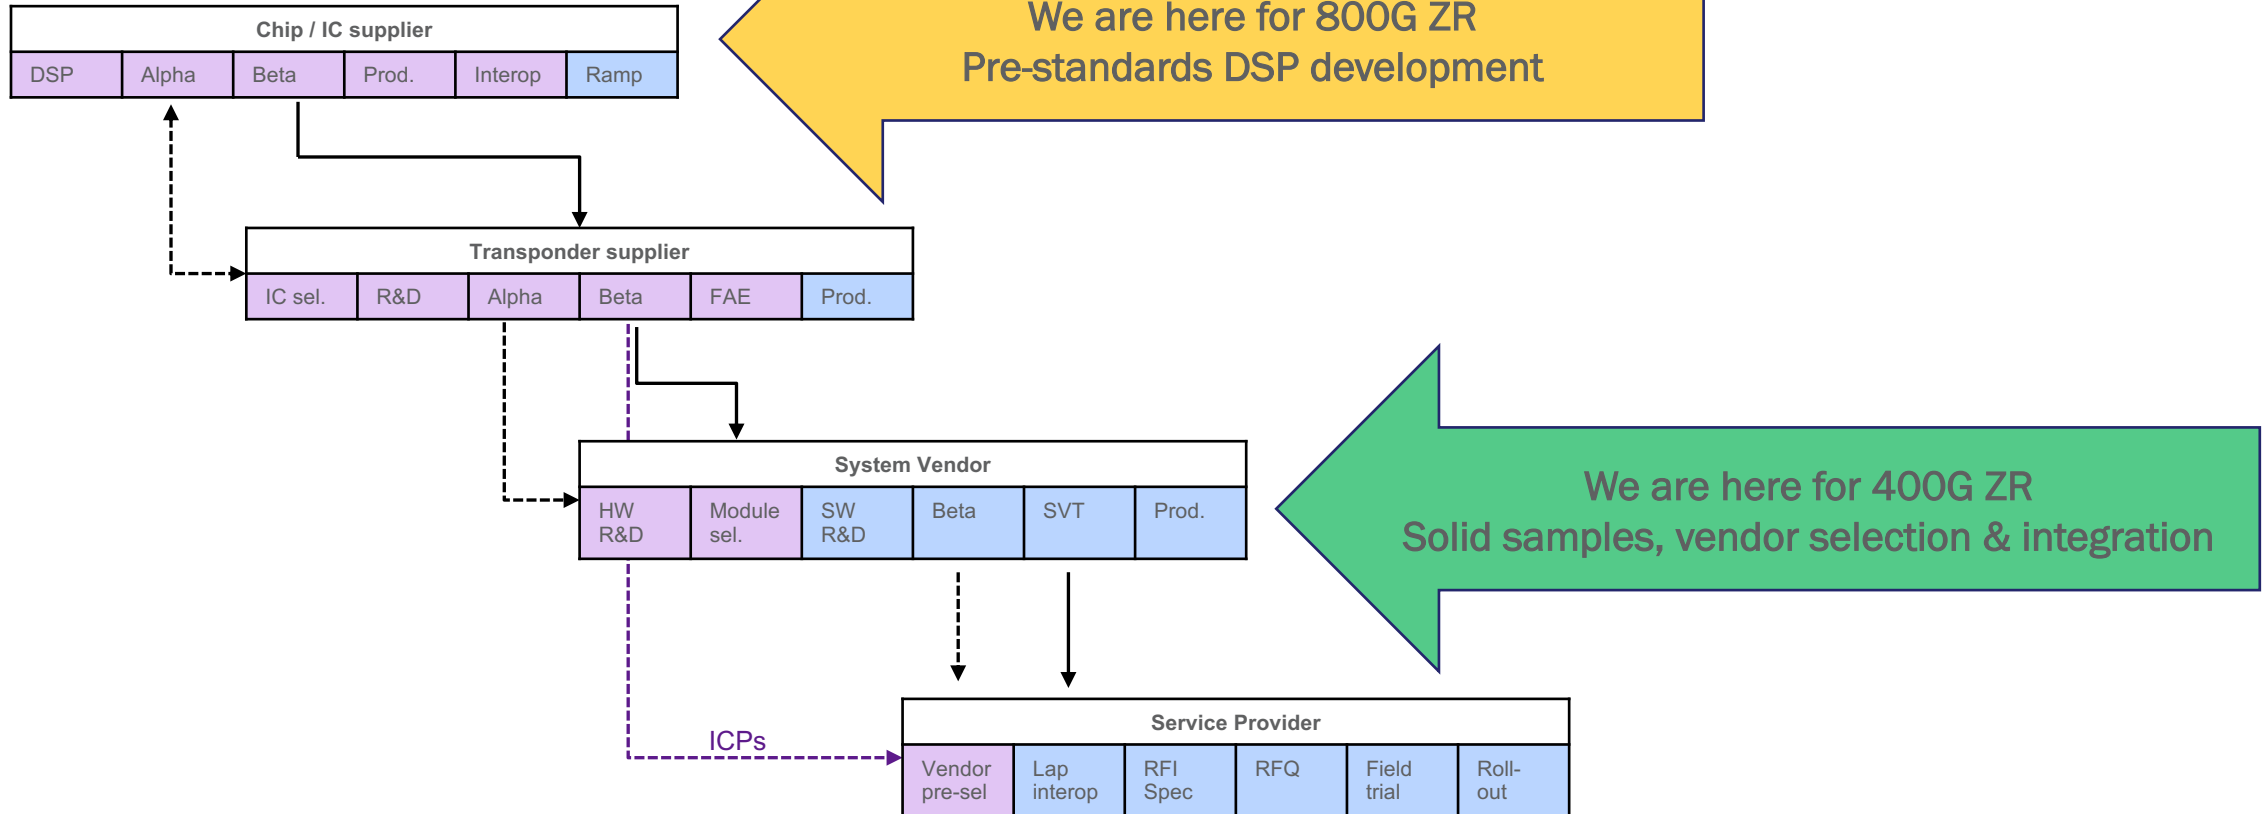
Chip / IC supplier

| DSP | Alpha | Beta | Prod. | Interop | Ramp |
|---|---|---|---|---|---|

We are here for 800G ZR
Pre-standards DSP development

Transponder supplier

| IC sel. | R&D | Alpha | Beta | FAE | Prod. |
|---|---|---|---|---|---|

System Vendor

| HW R&D | Module sel. | SW R&D | Beta | SVT | Prod. |
|---|---|---|---|---|---|

We are here for 400G ZR
Solid samples, vendor selection & integration

ICPs

Service Provider

| Vendor pre-sel | Lap interop | RFI Spec | RFQ | Field trial | Roll-out |
|---|---|---|---|---|---|